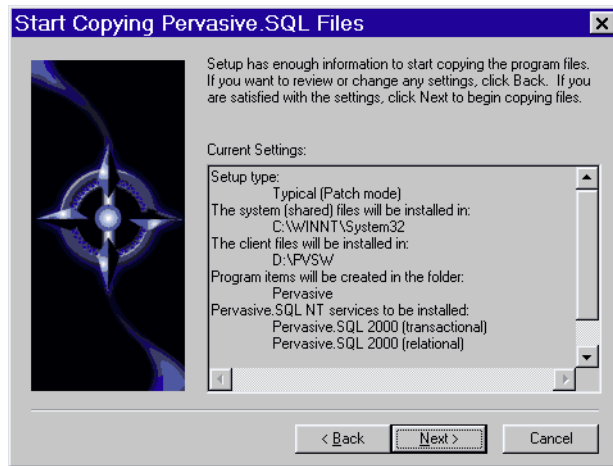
Start Copying Pervasive.SQL Files

×

Setup has enough information to start copying the program files. If you want to review or change any settings, click Back. If you are satisfied with the settings, click Next to begin copying files.

Current Settings:

Setup type:
Typical (Patch mode)
The system (shared) files will be installed in:
C:\WINNT\System32
The client files will be installed in:
D:\PVSW
Program items will be created in the folder:
Pervasive
Pervasive.SQL NT services to be installed:
Pervasive.SQL 2000 (transactional)
Pervasive.SQL 2000 (relational)

< Back

Next >

Cancel